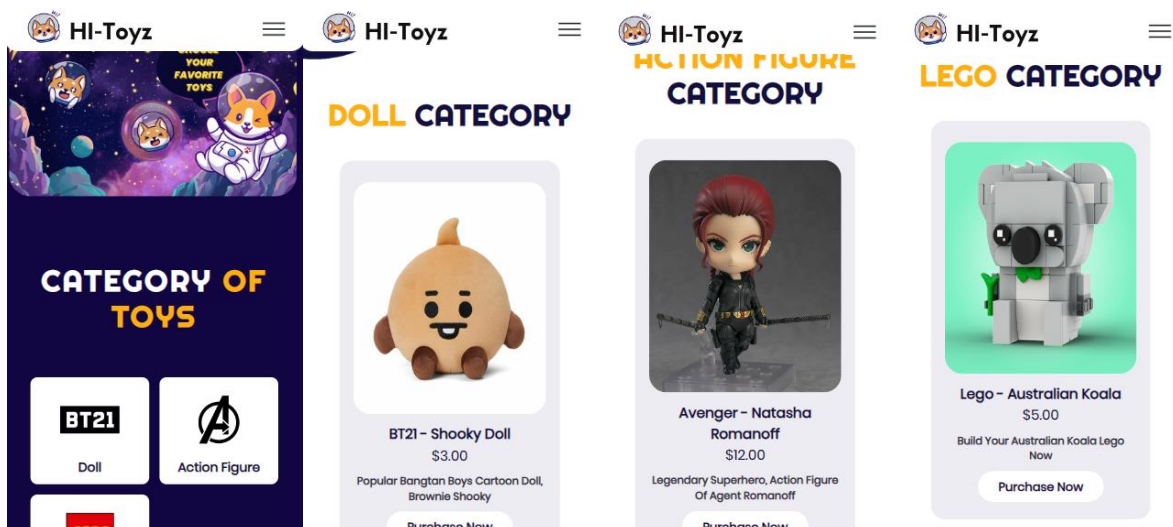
HI-Toyz

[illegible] YOUR FAVORITE TOYS

CATEGORY OF TOYS

BT21

Doll

Action Figure

HI-Toyz

DOLL CATEGORY

BT21 - Shooky Doll
$3.00
Popular Bangtan Boys Cartoon Doll, Brownie Shooky

Purchase Now

HI-Toyz

ACTION FIGURE CATEGORY

Avenger - Natasha Romanoff
$12.00
Legendary Superhero, Action Figure Of Agent Romanoff

Purchase Now

HI-Toyz

LEGO CATEGORY

Lego - Australian Koala
$5.00
Build Your Australian Koala Lego Now

Purchase Now